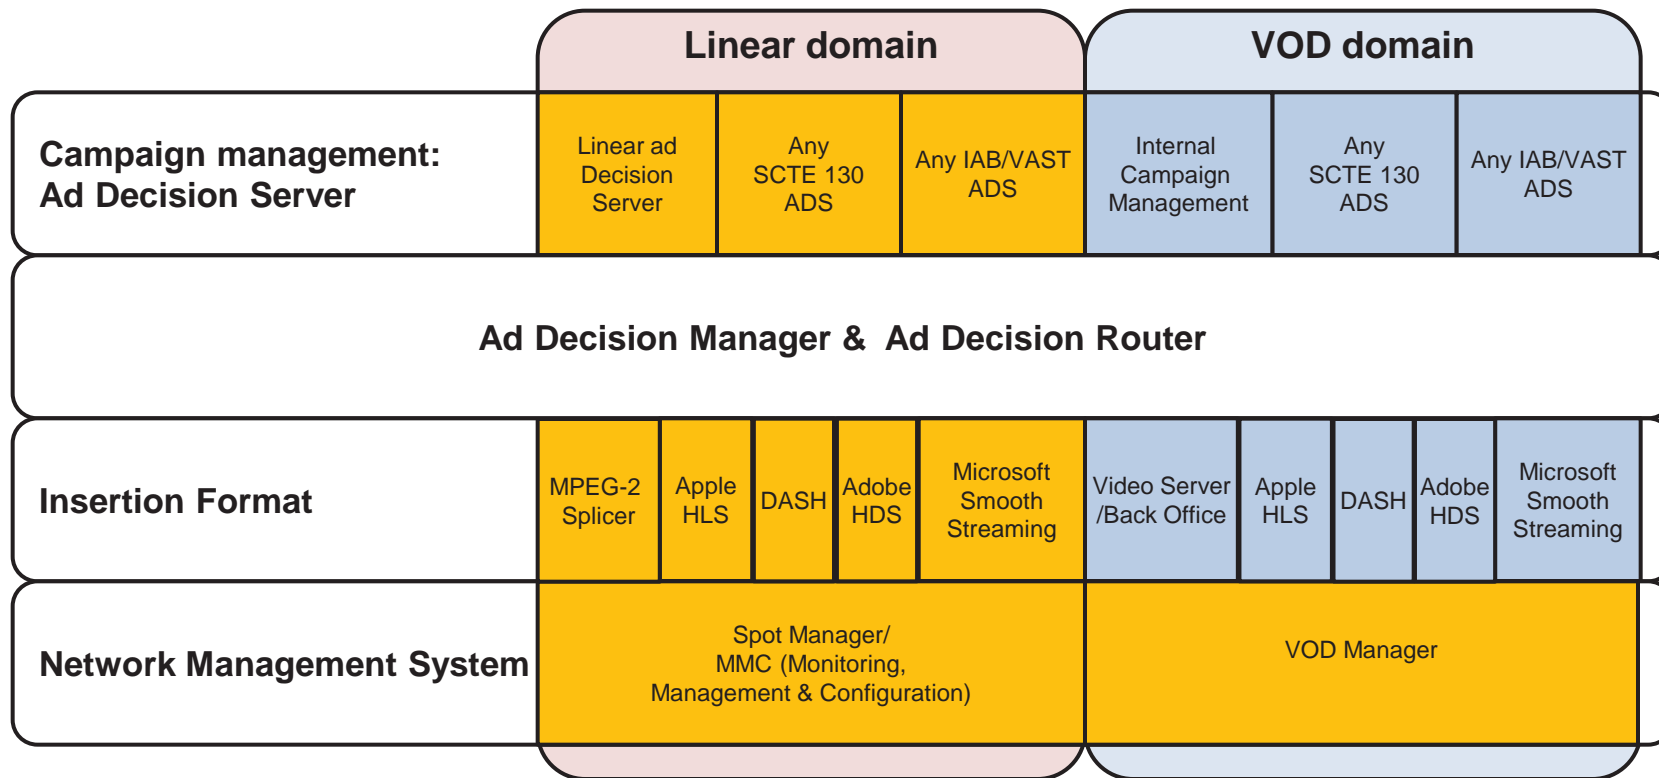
| | Linear domain | | | | | VOD domain | | | | |
|---|---|---|---|---|---|---|---|---|---|---|
| Campaign management: Ad Decision Server | Linear ad Decision Server | Any SCTE 130 ADS | Any IAB/VAST ADS | | | Internal Campaign Management | Any SCTE 130 ADS | Any IAB/VAST ADS | | |

Ad Decision Manager & Ad Decision Router

| Insertion Format | MPEG-2 Splicer | Apple HLS | DASH | Adobe HDS | Microsoft Smooth Streaming | Video Server /Back Office | Apple HLS | DASH | Adobe HDS | Microsoft Smooth Streaming |
|---|---|---|---|---|---|---|---|---|---|---|
| Network Management System | Spot Manager/ MMC (Monitoring, Management & Configuration) | | | | | VOD Manager | | | | |